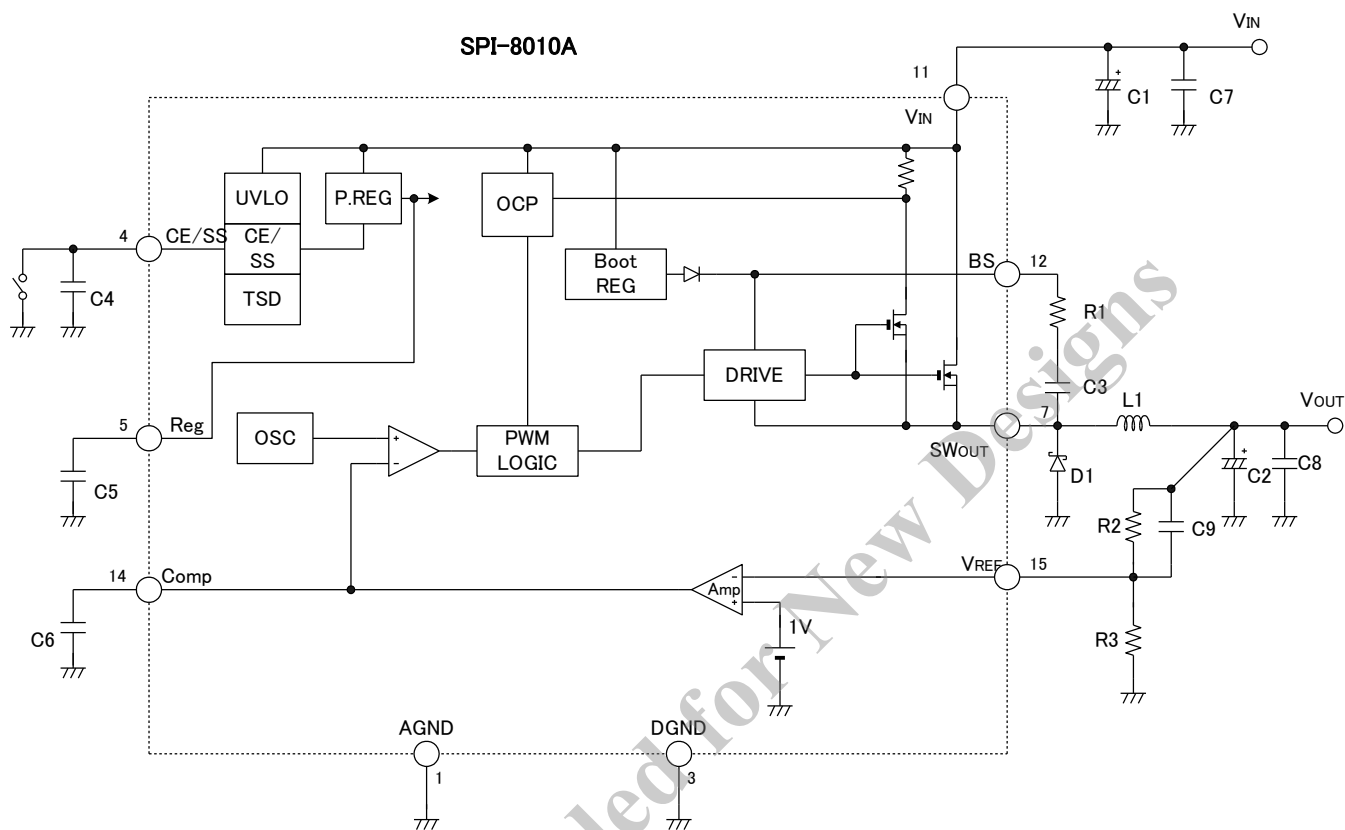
SPI-8010A

$V_{IN}$

11

$V_{IN}$

C1

C7

UVLO

P.REG

OCP

4

CE/SS

CE/SS

TSD

C4

Boot REG

BS

12

R1

DRIVE

C3

5

Reg

C5

OSC

PWM LOGIC

7

$SW_{OUT}$

L1

$V_{OUT}$

D1

C2

C8

R2

C9

14

Comp

C6

Amp

$V_{REF}$

15

1V

R3

AGND

1

DGND

3

Not Recommended for New Designs